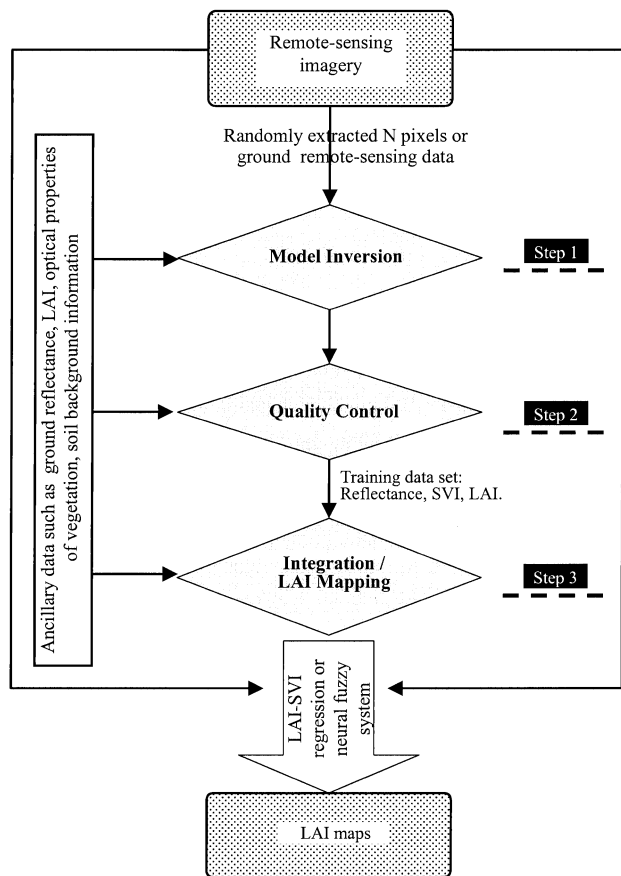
Remote-sensing imagery

Randomly extracted N pixels or ground remote-sensing data

Ancillary data such as ground reflectance, LAI, optical properties of vegetation, soil background information

Model Inversion

Step 1

Quality Control

Step 2

Training data set: Reflectance, SVI, LAI.

Integration / LAI Mapping

Step 3

LAI-SVI regression or neural fuzzy system

LAI maps